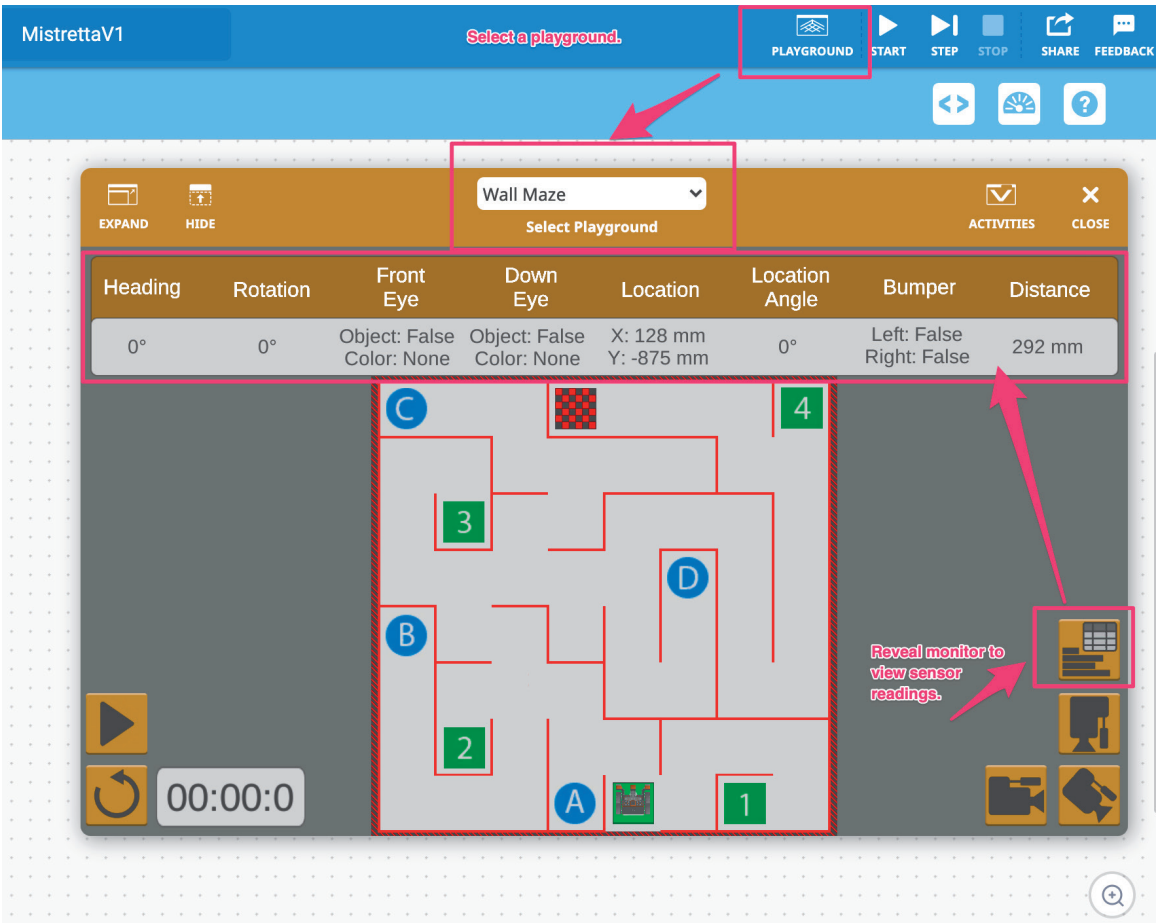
MistrettaV1

Select a playground.

PLAYGROUND START STEP STOP SHARE FEEDBACK

EXPAND HIDE

Wall Maze

Select Playground

ACTIVITIES CLOSE

| Heading | Rotation | Front Eye | Down Eye | Location | Location Angle | Bumper | Distance |
|---|---|---|---|---|---|---|---|
| 0° | 0° | Object: False Color: None | Object: False Color: None | X: 128 mm Y: -875 mm | 0° | Left: False Right: False | 292 mm |

C

4

3

D

B

2

A

1

Reveal monitor to view sensor readings.

00:00:0